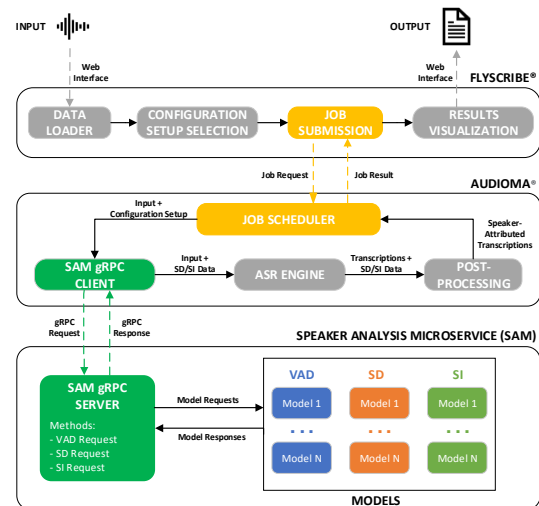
INPUT

OUTPUT

Web Interface

Web Interface

FLYSCRIBE®

DATA LOADER

CONFIGURATION SETUP SELECTION

JOB SUBMISSION

RESULTS VISUALIZATION

Job Request

Job Result

AUDIOMA®

Input + Configuration Setup

JOB SCHEDULER

Speaker-Attributed Transcriptions

SAM gRPC CLIENT

Input + SD/SI Data

ASR ENGINE

Transcriptions + SD/SI Data

POST-PROCESSING

gRPC Request

gRPC Response

SPEAKER ANALYSIS MICROSERVICE (SAM)

SAM gRPC SERVER

Methods:
- VAD Request
- SD Request
- SI Request

Model Requests

Model Responses

VAD

SD

SI

Model 1

Model 1

Model 1

Model N

Model N

Model N

MODELS